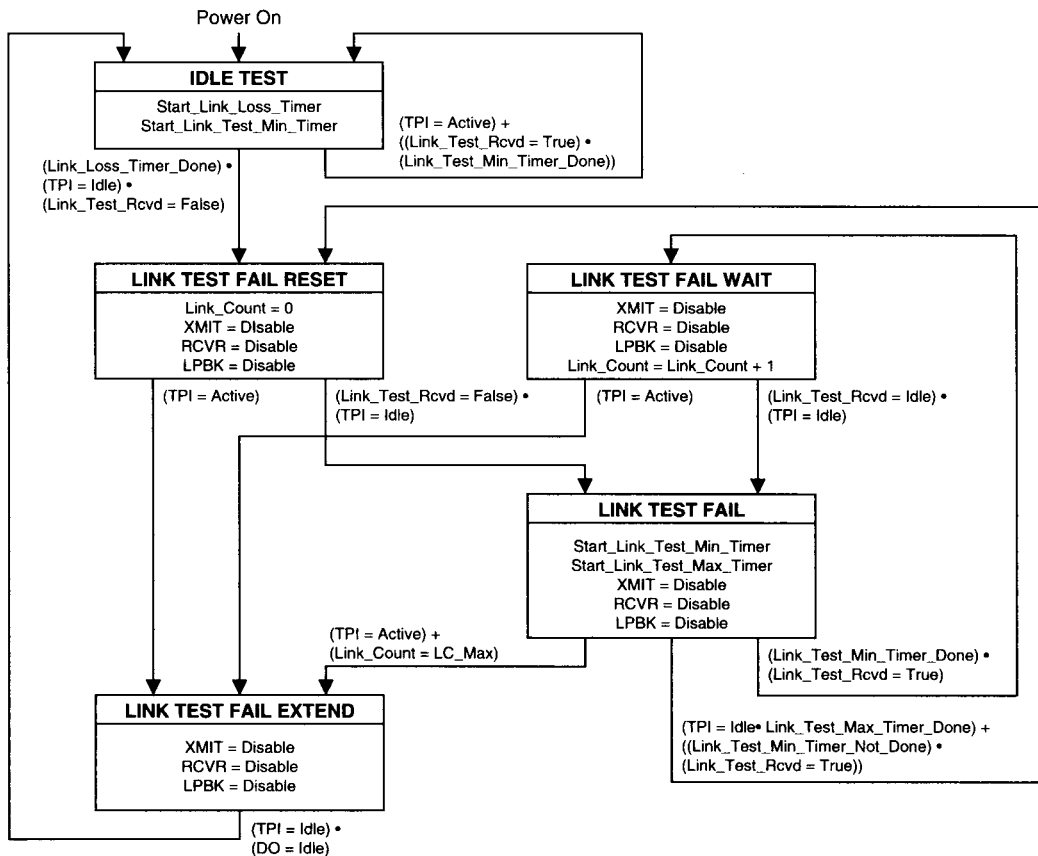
Power On

IDLE TEST

Start_Link_Loss_Timer
Start_Link_Test_Min_Timer

(TPI = Active) +
((Link_Test_Rcvd = True) •
(Link_Test_Min_Timer_Done))

(Link_Loss_Timer_Done) •
(TPI = Idle) •
(Link_Test_Rcvd = False)

LINK TEST FAIL RESET

Link_Count = 0
XMIT = DIsable
RCVR = Disable
LPBK = Disable

LINK TEST FAIL WAIT

XMIT = Disable
RCVR = Disable
LPBK = Disable
Link_Count = Link_Count + 1

(TPI = Active)

(Link_Test_Rcvd = False) •
(TPI = Idle)

(TPI = Active)

(Link_Test_Rcvd = Idle) •
(TPI = Idle)

LINK TEST FAIL

Start_Link_Test_Min_Timer
Start_Link_Test_Max_Timer
XMIT = Disable
RCVR = Disable
LPBK = Disable

(TPI = Active) +
(Link_Count = LC_Max)

(Link_Test_Min_Timer_Done) •
(Link_Test_Rcvd = True)

LINK TEST FAIL EXTEND

XMIT = Disable
RCVR = Disable
LPBK = Disable

(TPI = Idle• Link_Test_Max_Timer_Done) +
((Link_Test_Min_Timer_Not_Done) •
(Link_Test_Rcvd = True))

(TPI = Idle) •
(DO = Idle)